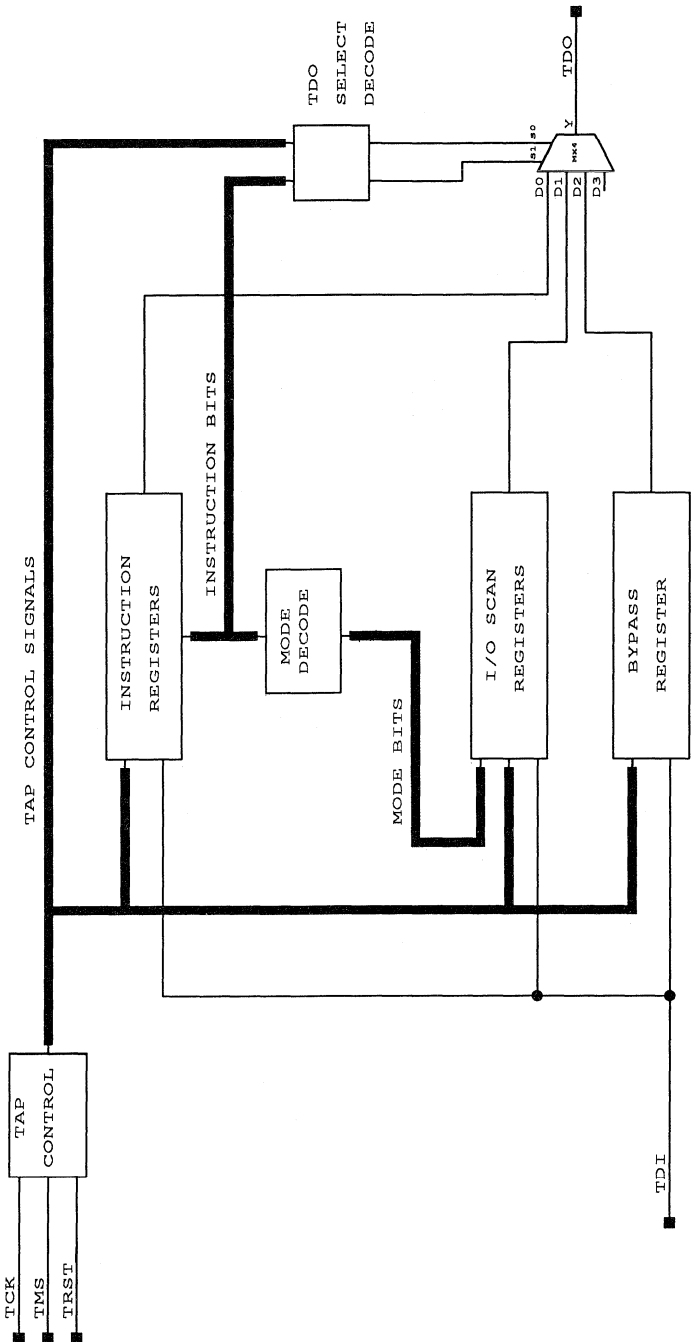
TDO SELECT DECODE

TDO

S1 S0

Y

MX4

D0 D1 D2 D3

TAP CONTROL SIGNALS

INSTRUCTION BITS

INSTRUCTION REGISTERS

MODE DECODE

MODE BITS

I/O SCAN REGISTERS

BYPASS REGISTER

TAP CONTROL

TCK

TMS

TRST

TDI